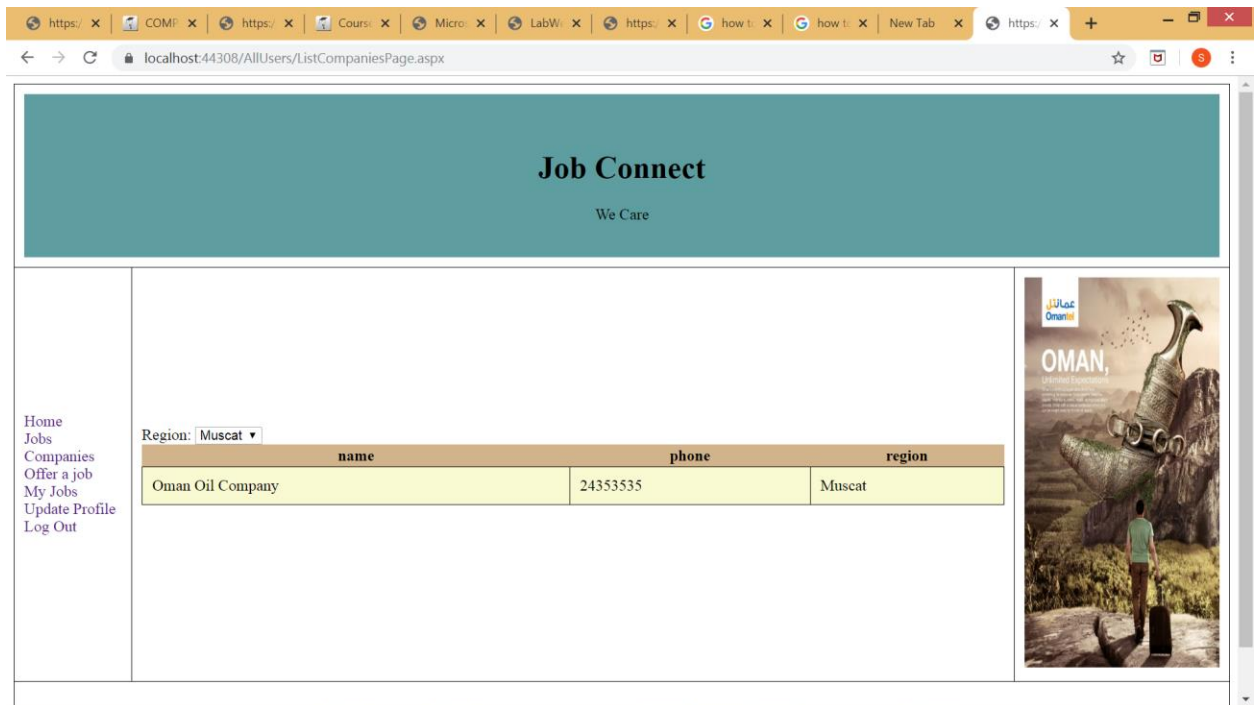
https:/ × COMP × https:/ × Cours × Micro × LabW × https:/ × how t × how t × New Tab × https:/ × +

localhost:44308/AllUsers/ListCompaniesPage.aspx

S

Job Connect

We Care

Home
Jobs
Companies
Offer a job
My Jobs
Update Profile
Log Out

Region: Muscat ▾

| name | phone | region |
|---|---|---|
| Oman Oil Company | 24353535 | Muscat |

عمانتل
Omantel

OMAN,
Unlimited Expectations
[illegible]